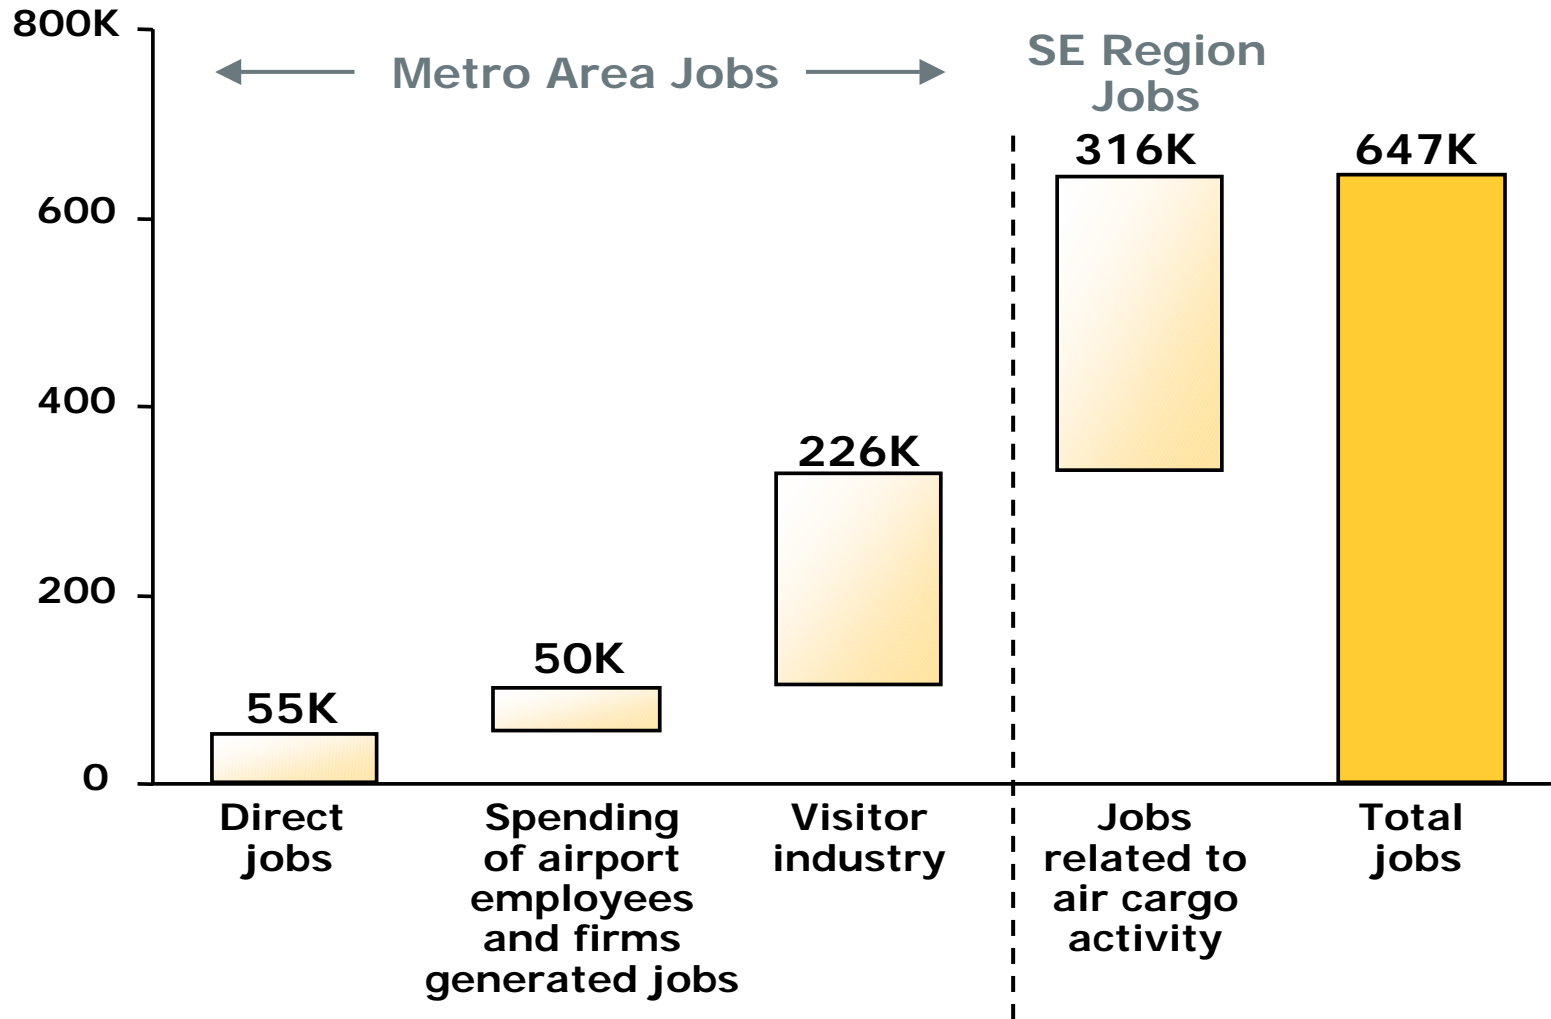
800K
600
400
200
0

Metro Area Jobs

SE Region Jobs

55K
50K
226K
316K
647K

Direct jobs

Spending of airport employees and firms generated jobs

Visitor industry

Jobs related to air cargo activity

Total jobs